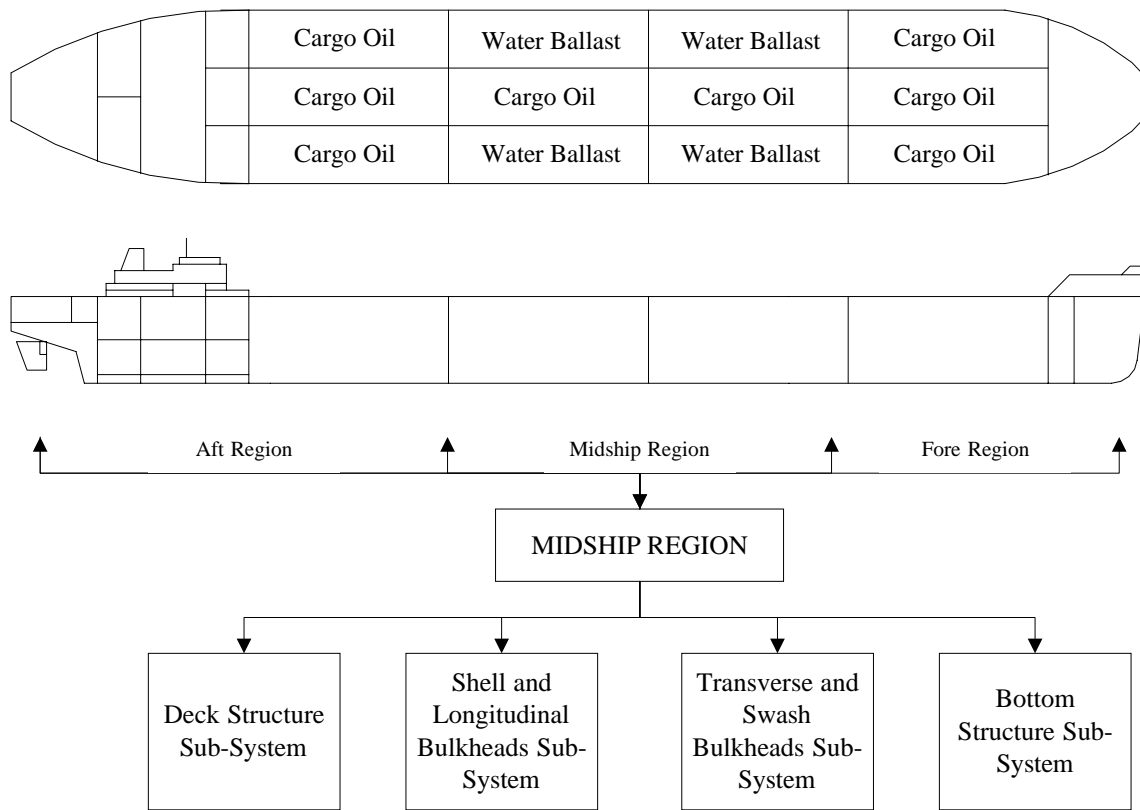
| Cargo Oil | Water Ballast | Water Ballast | Cargo Oil |
|---|---|---|---|
| Cargo Oil | Cargo Oil | Cargo Oil | Cargo Oil |
| Cargo Oil | Water Ballast | Water Ballast | Cargo Oil |

Aft Region

Midship Region

Fore Region

MIDSHIP REGION

Deck Structure Sub-System

Shell and Longitudinal Bulkheads Sub-System

Transverse and Swash Bulkheads Sub-System

Bottom Structure Sub-System